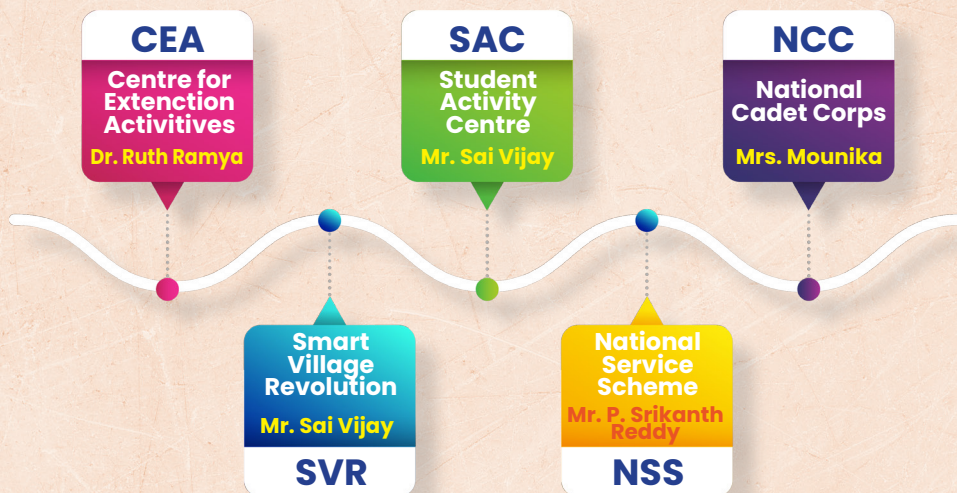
CEA
Centre for Extenction Activitives
Dr. Ruth Ramya

SAC
Student Activity Centre
Mr. Sai Vijay

NCC
National Cadet Corps
Mrs. Mounika

Smart Village Revolution
Mr. Sai Vijay
SVR

National Service Scheme
Mr. P. Srikanth Reddy
NSS